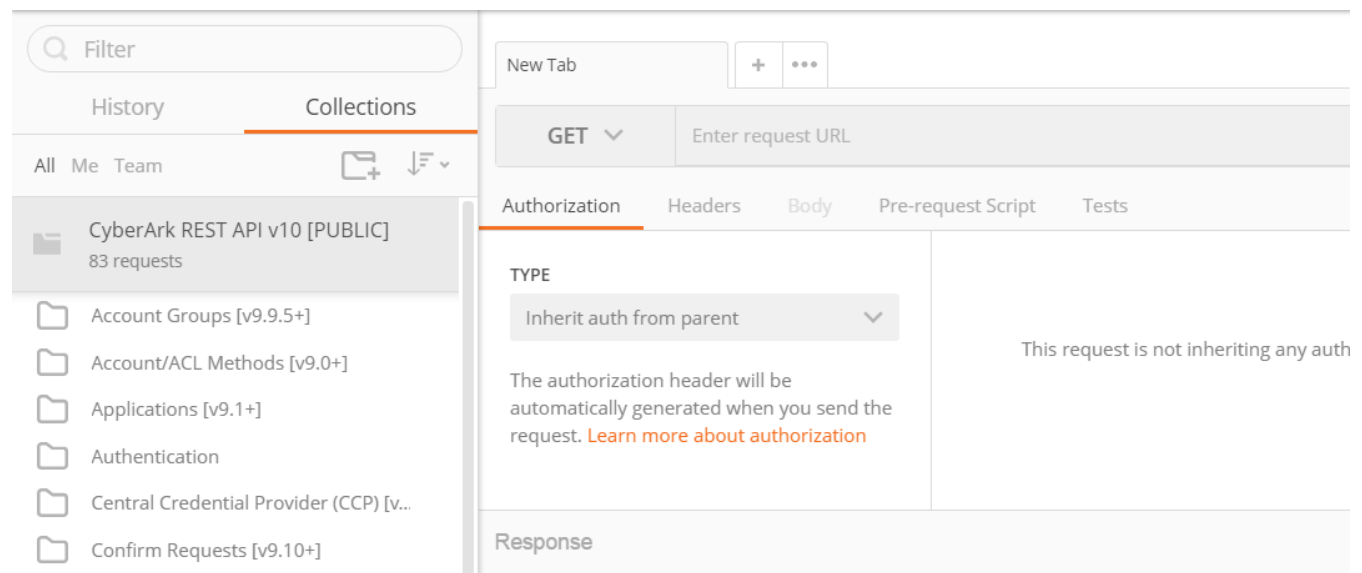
Filter

History

Collections

All Me Team

CyberArk REST API v10 [PUBLIC]
83 requests

Account Groups [v9.9.5+]

Account/ACL Methods [v9.0+]

Applications [v9.1+]

Authentication

Central Credential Provider (CCP) [v...

Confirm Requests [v9.10+]

New Tab

+

•••

GET

Enter request URL

Authorization

Headers

Body

Pre-request Script

Tests

TYPE

Inherit auth from parent

The authorization header will be automatically generated when you send the request. Learn more about authorization

This request is not inheriting any auth

Response